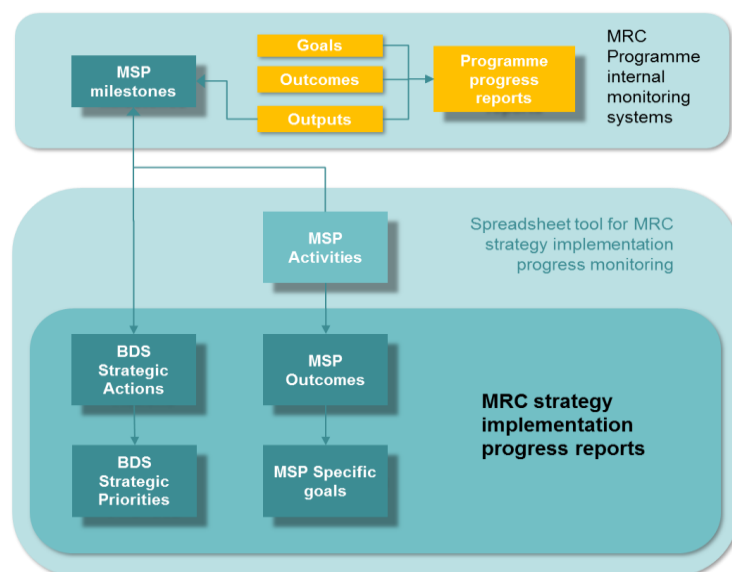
MSP milestones

Goals

Outcomes

Outputs

Programme progress reports

MRC Programme internal monitoring systems

MSP Activities

Spreadsheet tool for MRC strategy implementation progress monitoring

BDS Strategic Actions

MSP Outcomes

MRC strategy implementation progress reports

BDS Strategic Priorities

MSP Specific goals